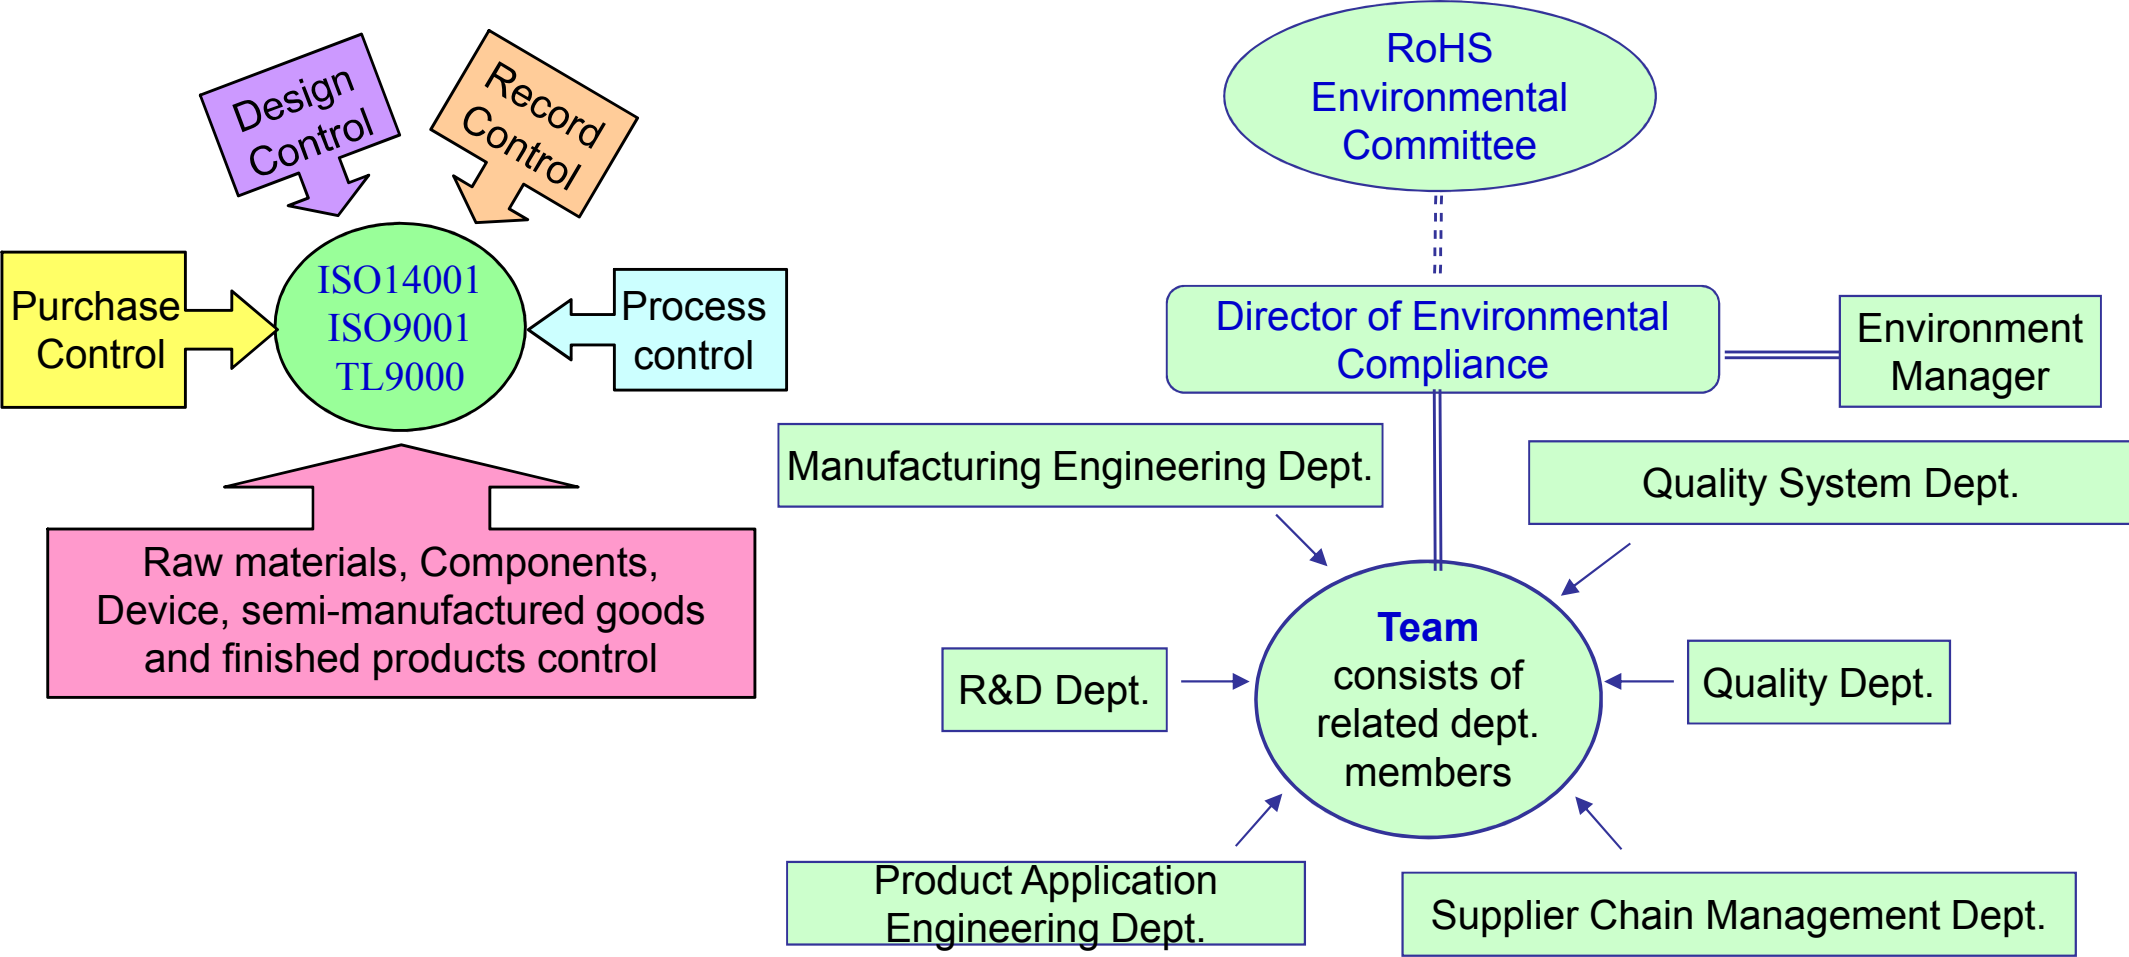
Design Control

Record Control

Purchase Control

ISO14001
ISO9001
TL9000

Process control

Raw materials, Components, Device, semi-manufactured goods and finished products control

RoHS Environmental Committee

Director of Environmental Compliance

Environment Manager

Manufacturing Engineering Dept.

Quality System Dept.

**Team** consists of related dept. members

R&D Dept.

Quality Dept.

Product Application Engineering Dept.

Supplier Chain Management Dept.